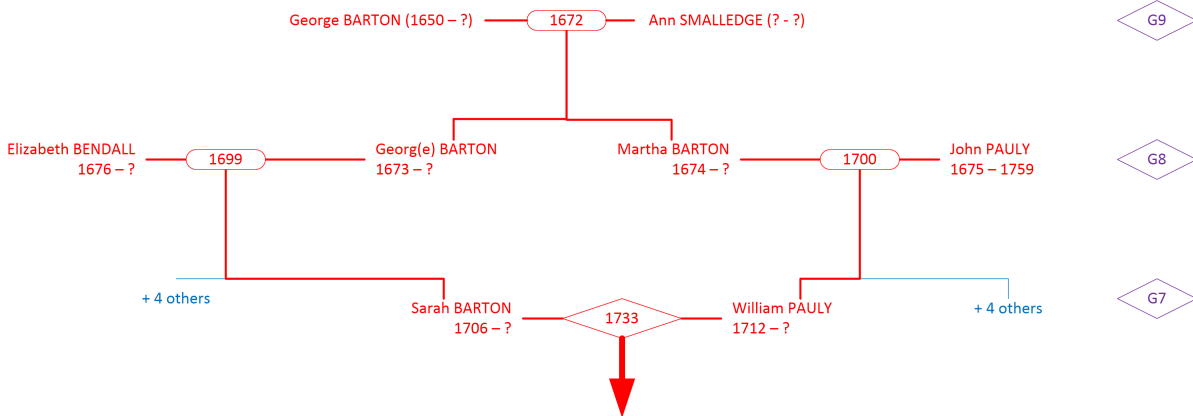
George BARTON (1650 – ?)
1672
Ann SMALLEDGE (? - ?)
G9

Elizabeth BENDALL
1676 – ?
1699
Georg(e) BARTON
1673 – ?
Martha BARTON
1674 – ?
1700
John PAULY
1675 – 1759
G8

+ 4 others
Sarah BARTON
1706 – ?
1733
William PAULY
1712 – ?
+ 4 others
G7